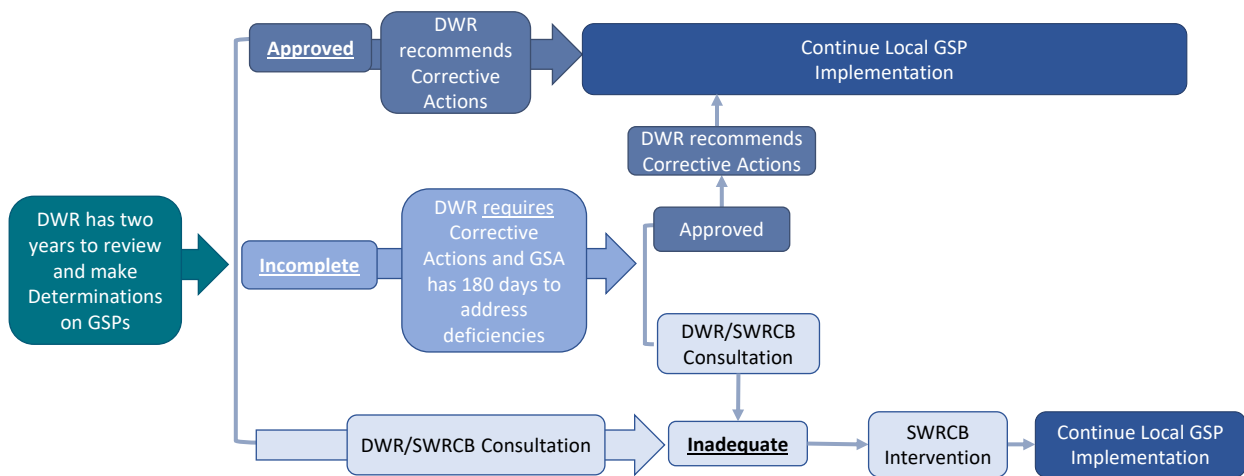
DWR has two years to review and make Determinations on GSPs

Approved

DWR recommends Corrective Actions

Continue Local GSP Implementation

DWR recommends Corrective Actions

Incomplete

DWR requires Corrective Actions and GSA has 180 days to address deficiencies

Approved

DWR/SWRCB Consultation

DWR/SWRCB Consultation

Inadequate

SWRCB Intervention

Continue Local GSP Implementation